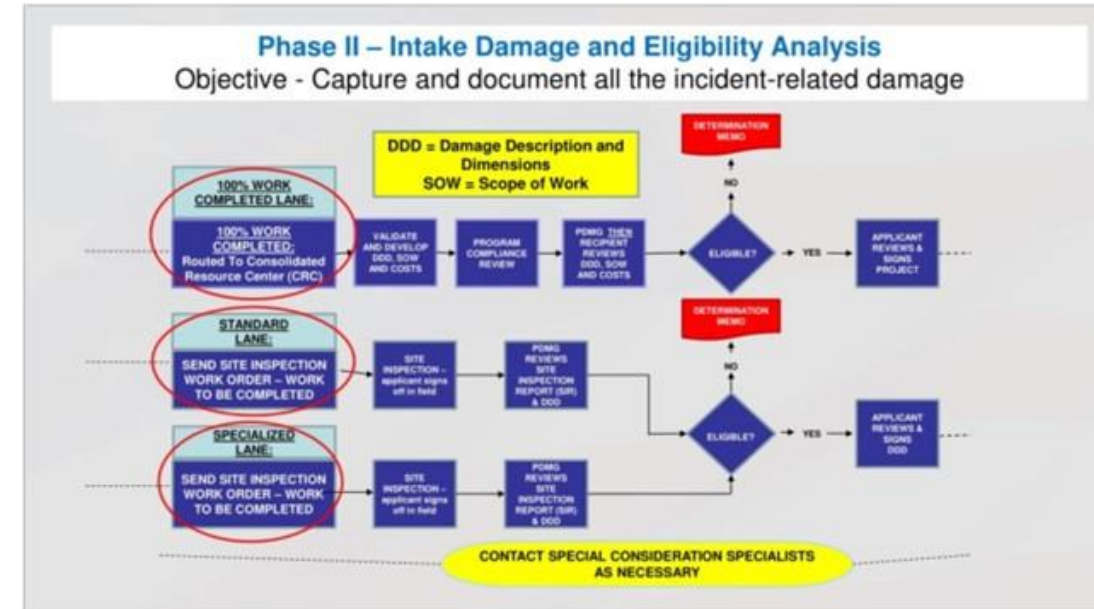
Phase II – Intake Damage and Eligibility Analysis
Objective - Capture and document all the incident-related damage

DDD = Damage Description and Dimensions
SOW = Scope of Work

100% WORK COMPLETED LANE:

100% WORK COMPLETED: Routed To Consolidated Resource Center (CRC)

VALIDATE AND DEVELOP DDD, SOW AND COSTS

PROGRAM COMPLIANCE REVIEW

PDMG THEN RECIPIENT REVIEWS DDD, SOW AND COSTS

DETERMINATION MEMO

NO

ELIGIBLE?

YES

APPLICANT REVIEWS & SIGNS PROJECT

STANDARD LANE:

SEND SITE INSPECTION WORK ORDER – WORK TO BE COMPLETED

SITE INSPECTION – applicant signs off in field

PDMG REVIEWS SITE INSPECTION REPORT (SIR) & DDD

DETERMINATION MEMO

NO

ELIGIBLE?

YES

APPLICANT REVIEWS & SIGNS DDD

SPECIALIZED LANE:

SEND SITE INSPECTION WORK ORDER – WORK TO BE COMPLETED

SITE INSPECTION – applicant signs off in field

PDMG REVIEWS SITE INSPECTION REPORT (SIR) & DDD

CONTACT SPECIAL CONSIDERATION SPECIALISTS AS NECESSARY